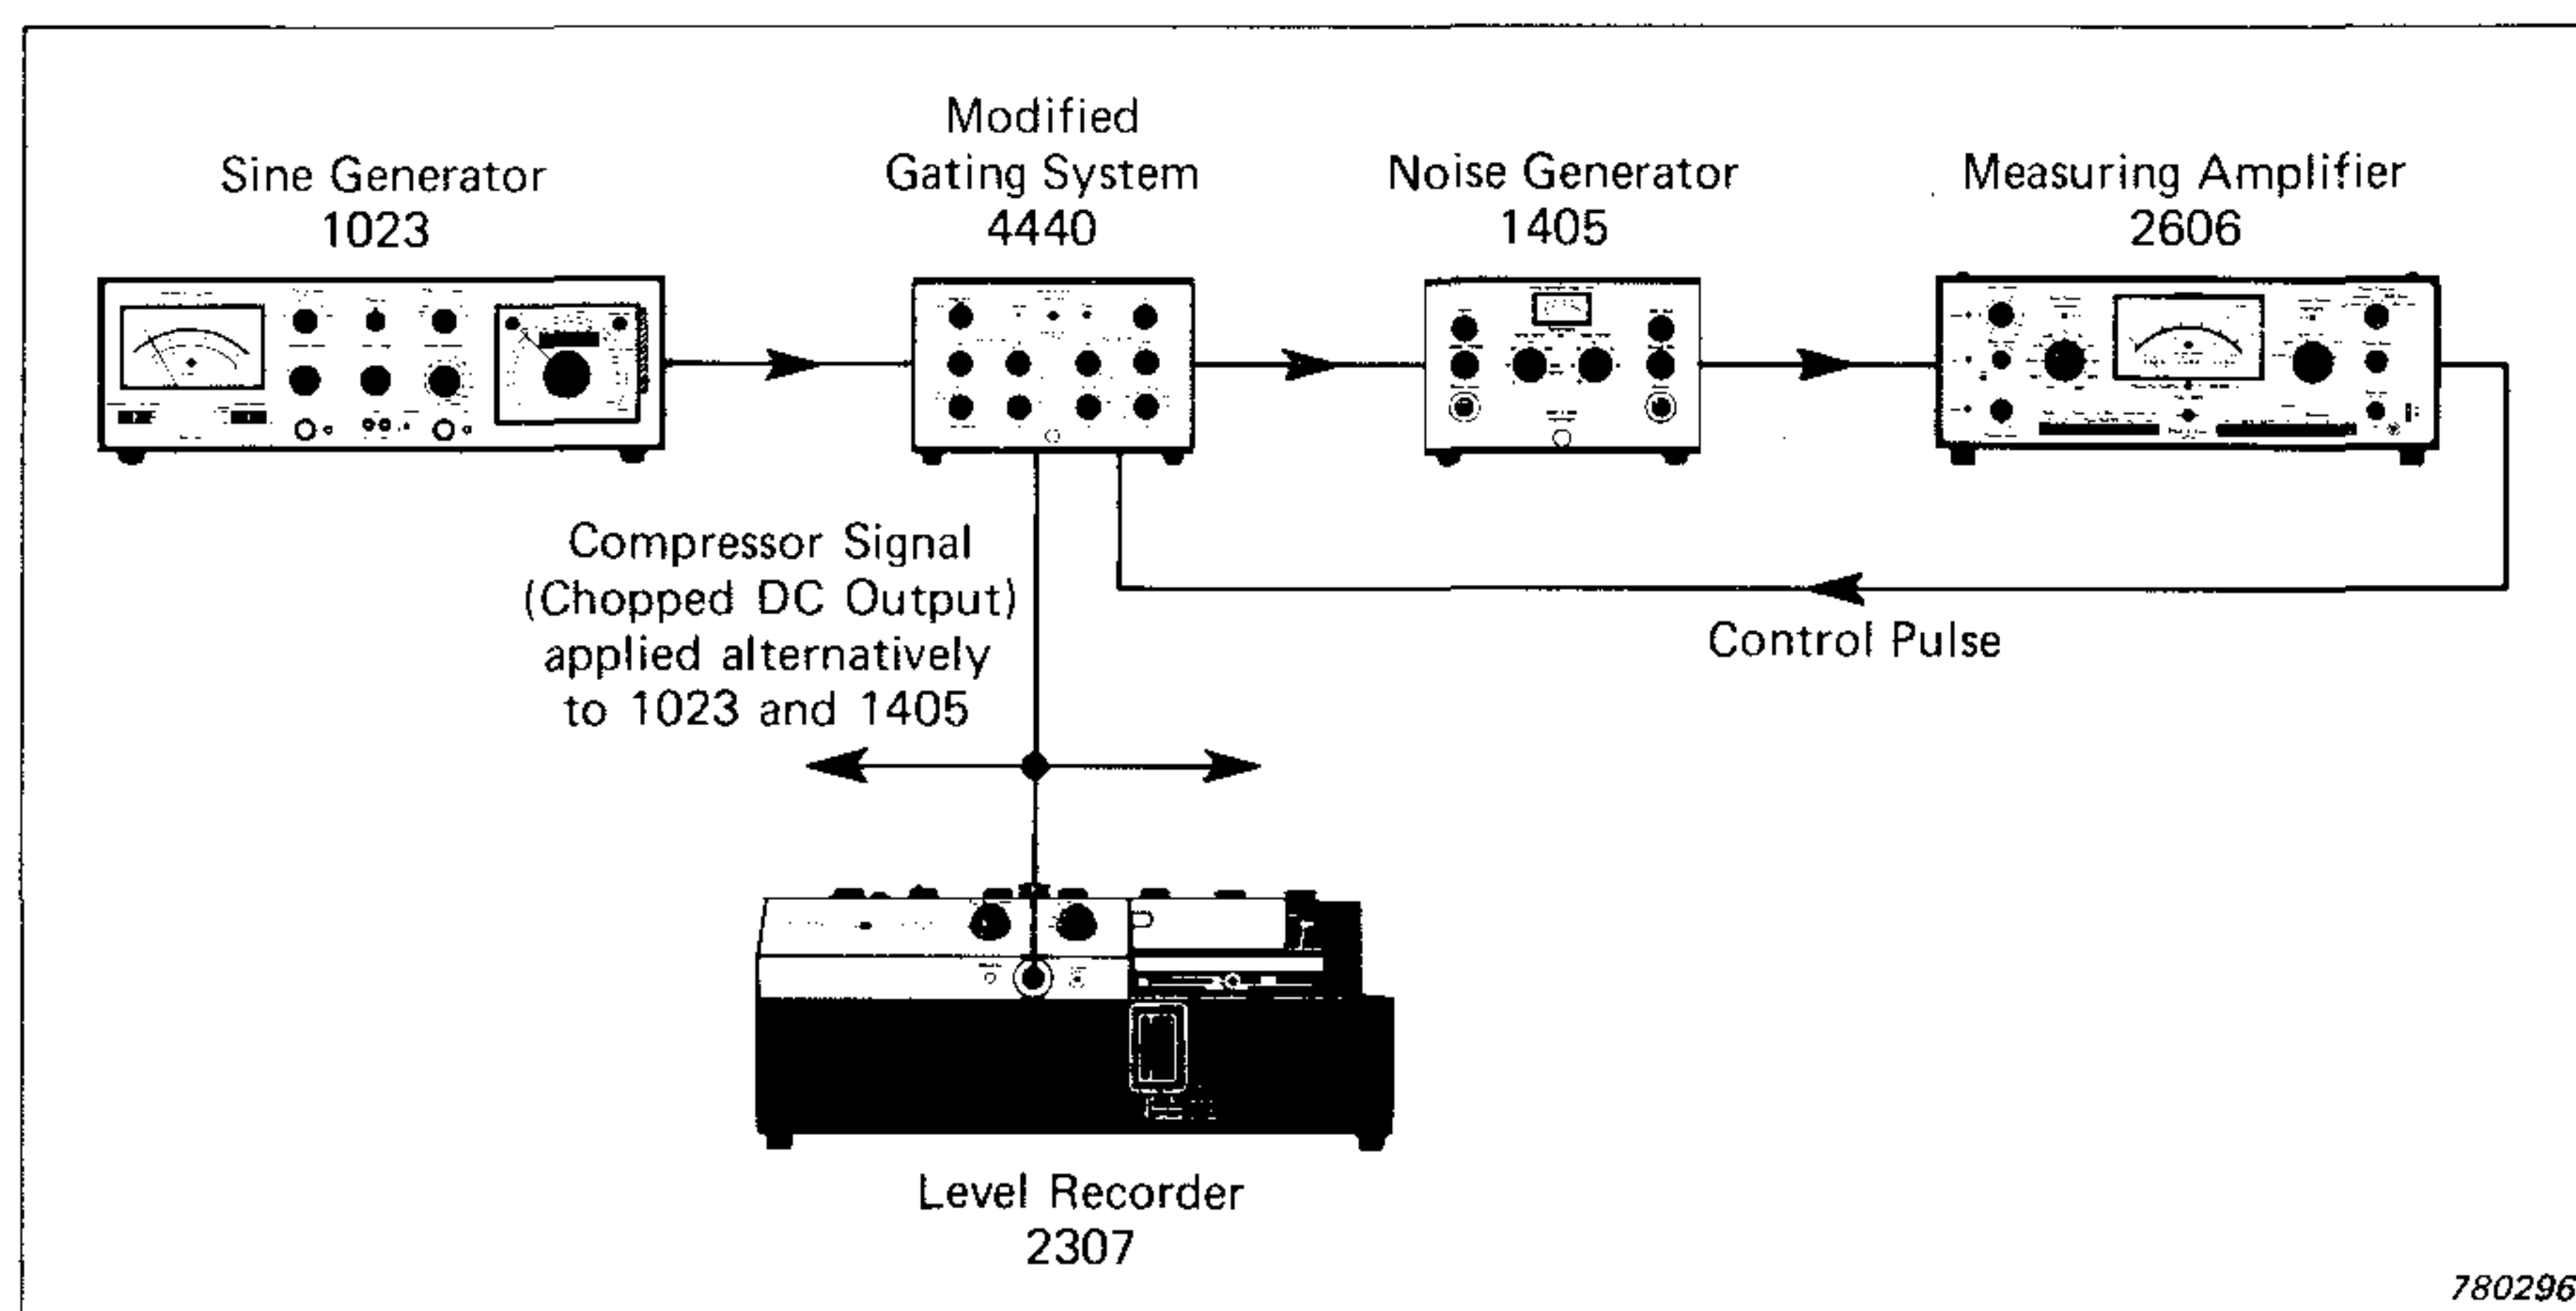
Sine Generator
1023

Modified
Gating System
4440

Noise Generator
1405

Measuring Amplifier
2606

Compressor Signal
(Chopped DC Output)
applied alternatively
to 1023 and 1405

Control Pulse

Level Recorder
2307

780296